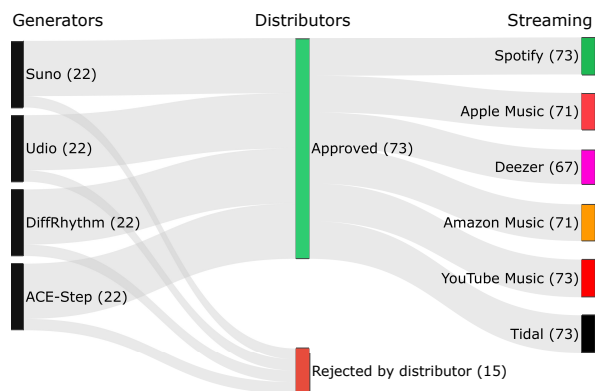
Generators

Distributors

Streaming

Suno (22)

Udio (22)

DiffRhythm (22)

ACE-Step (22)

Approved (73)

Rejected by distributor (15)

Spotify (73)

Apple Music (71)

Deezer (67)

Amazon Music (71)

YouTube Music (73)

Tidal (73)